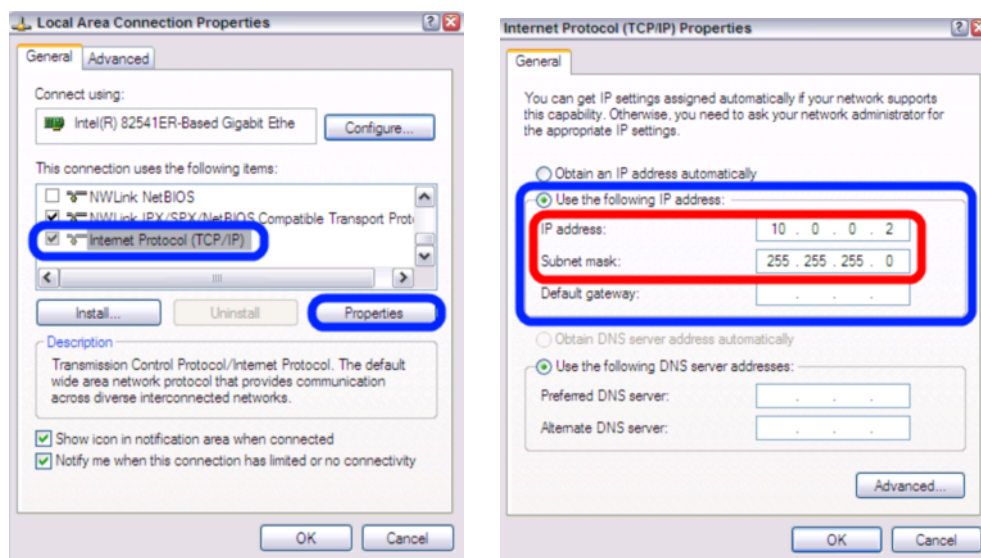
Local Area Connection Properties

General | Advanced

Connect using:

Intel(R) 82541ER-Based Gigabit Ethe

Configure...

This connection uses the following items:

NWLink NetBIOS

NWLink IPX/SPX/NetBIOS Compatible Transport Prot

Internet Protocol (TCP/IP)

Install... | Uninstall | Properties

Description

Transmission Control Protocol/Internet Protocol. The default wide area network protocol that provides communication across diverse interconnected networks.

Show icon in notification area when connected

Notify me when this connection has limited or no connectivity

OK | Cancel

Internet Protocol (TCP/IP) Properties

General

You can get IP settings assigned automatically if your network supports this capability. Otherwise, you need to ask your network administrator for the appropriate IP settings.

Obtain an IP address automatically

Use the following IP address:

IP address: 10 . 0 . 0 . 2

Subnet mask: 255 . 255 . 255 . 0

Default gateway: . . .

Obtain DNS server address automatically

Use the following DNS server addresses:

Preferred DNS server: . . .

Alternate DNS server: . . .

Advanced...

OK | Cancel